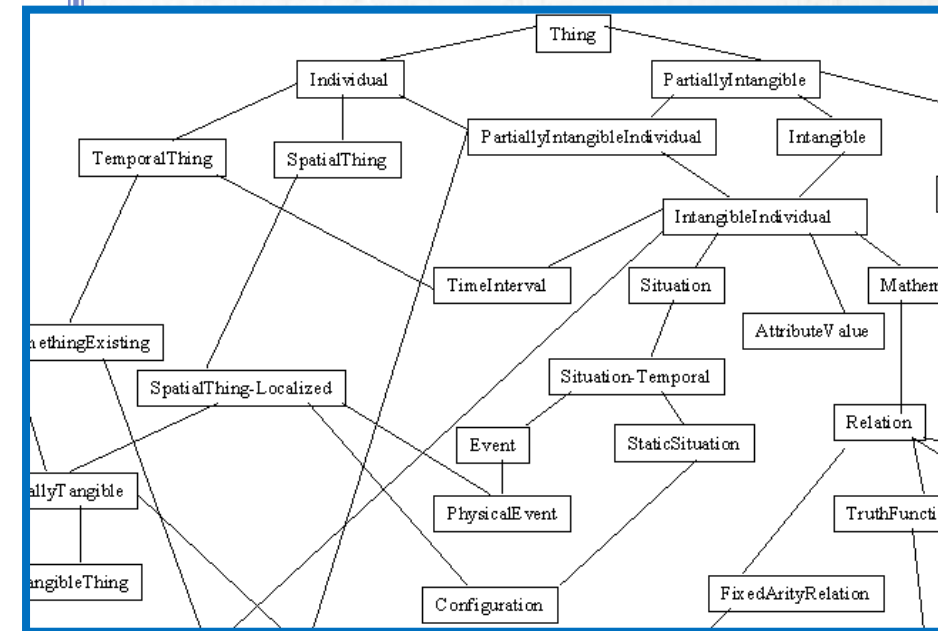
Thing

Individual

PartiallyIntangible

TemporalThing

SpatialThing

PartiallyIntangibleIndividual

Intangible

IntangibleIndividual

TimeInterval

Situation

Mathem

nethingExisting

AttributeValue

SpatialThing-Localized

Situation-Temporal

Relation

Event

StaticSituation

allyTangible

PhysicalEvent

TruthFuncti

angibleThing

Configuration

FixedArityRelation